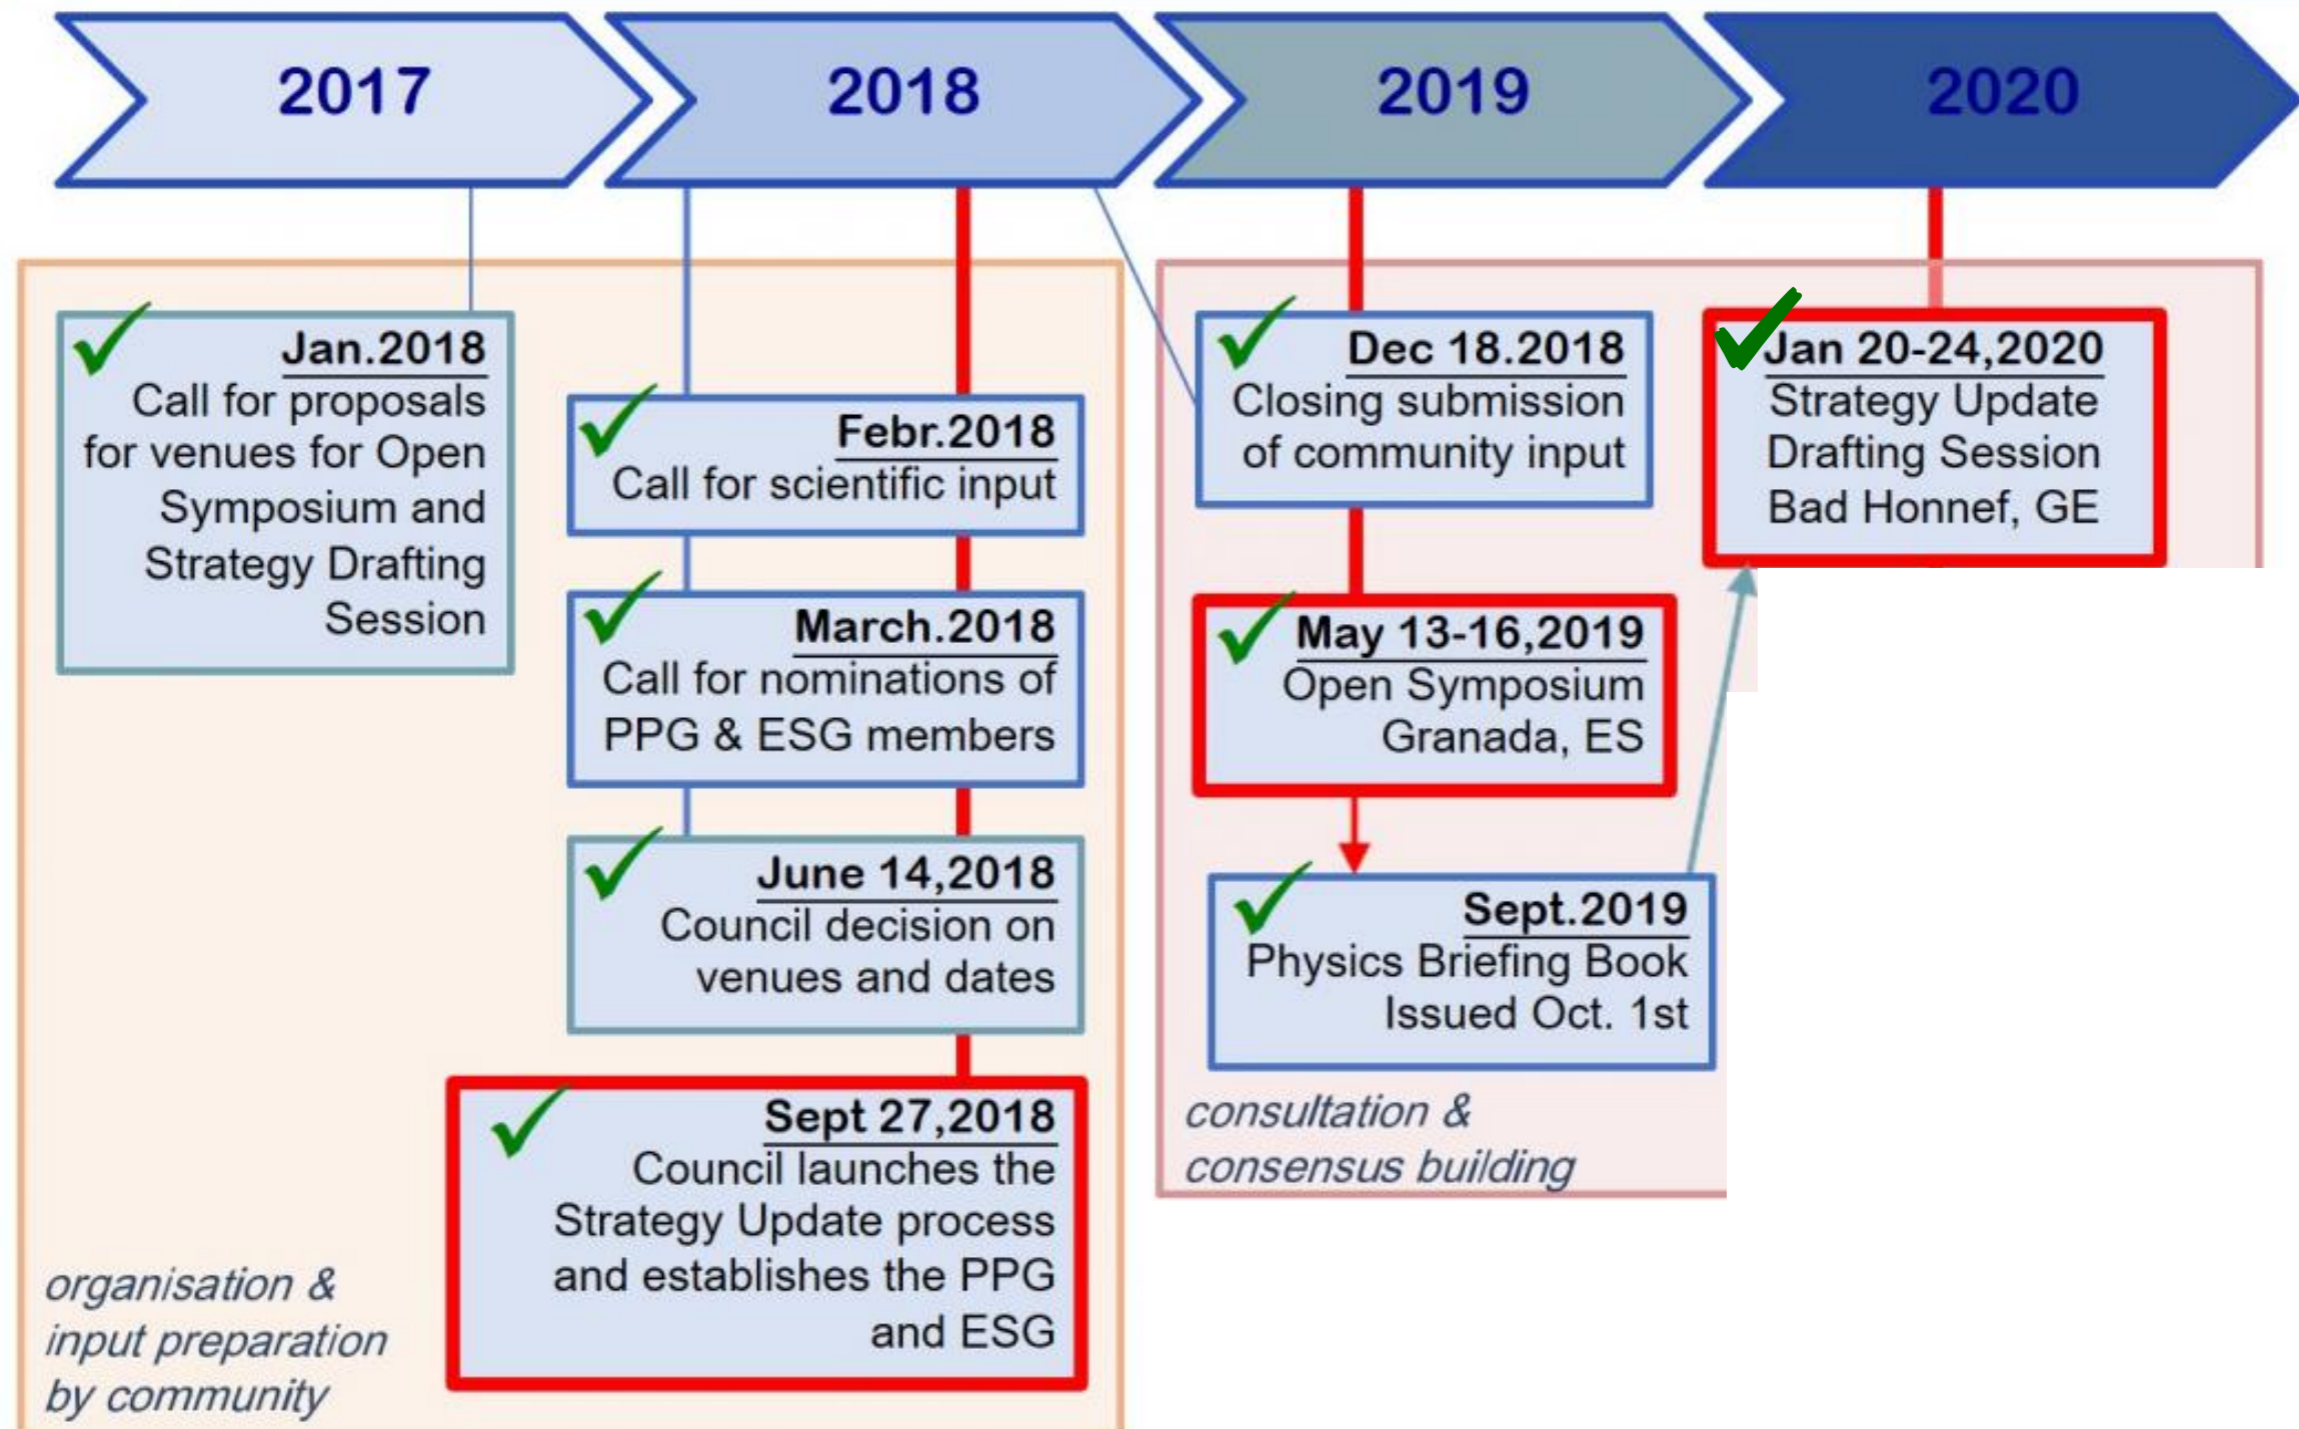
2017

2018

2019

2020

Jan.2018
Call for proposals for venues for Open Symposium and Strategy Drafting Session

Febr.2018
Call for scientific input

March.2018
Call for nominations of PPG & ESG members

June 14,2018
Council decision on venues and dates

Sept 27,2018
Council launches the Strategy Update process and establishes the PPG and ESG

organisation & input preparation by community

Dec 18.2018
Closing submission of community input

May 13-16,2019
Open Symposium Granada, ES

Sept.2019
Physics Briefing Book Issued Oct. 1st

consultation & consensus building

Jan 20-24,2020
Strategy Update Drafting Session Bad Honnef, GE